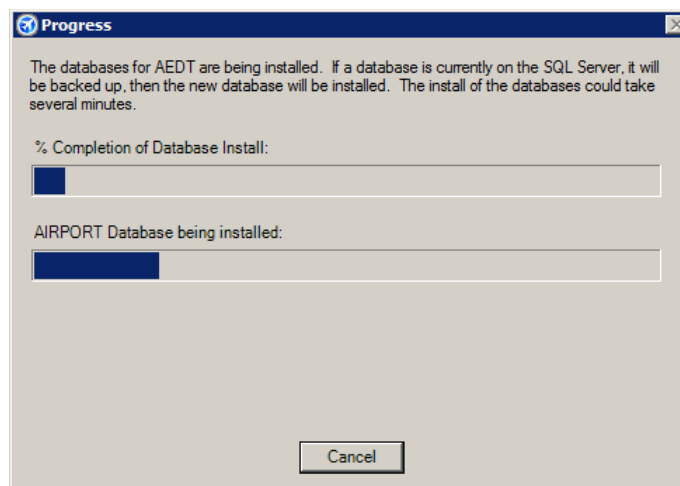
Progress

The databases for AEDT are being installed. If a database is currently on the SQL Server, it will be backed up, then the new database will be installed. The install of the databases could take several minutes.

% Completion of Database Install:

AIRPORT Database being installed:

Cancel